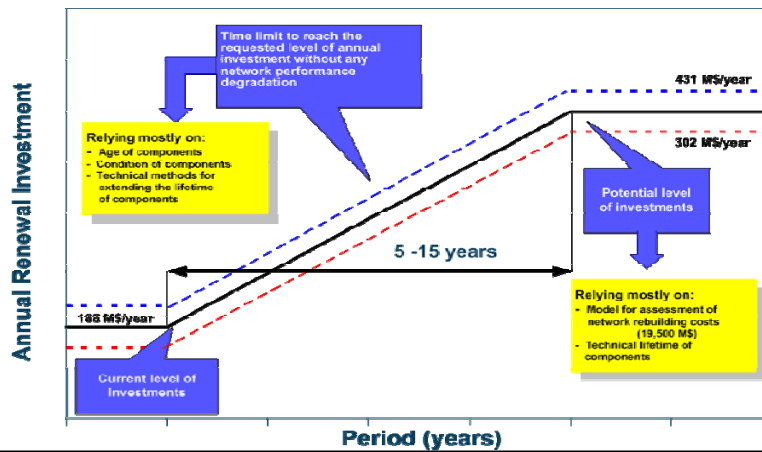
Time limit to reach the requested level of annual investment without any network performance degradation

431 M$/year

Relying mostly on:
- Age of components
- Condition of components
- Technical methods for extending the lifetime of components

302 M$/year

Potential level of investments

Annual Renewal Investment

5 -15 years

Relying mostly on:
- Model for assessment of network rebuilding costs (19,500 M$)
- Technical lifetime of components

166 M$/year

Current level of investments

Period (years)